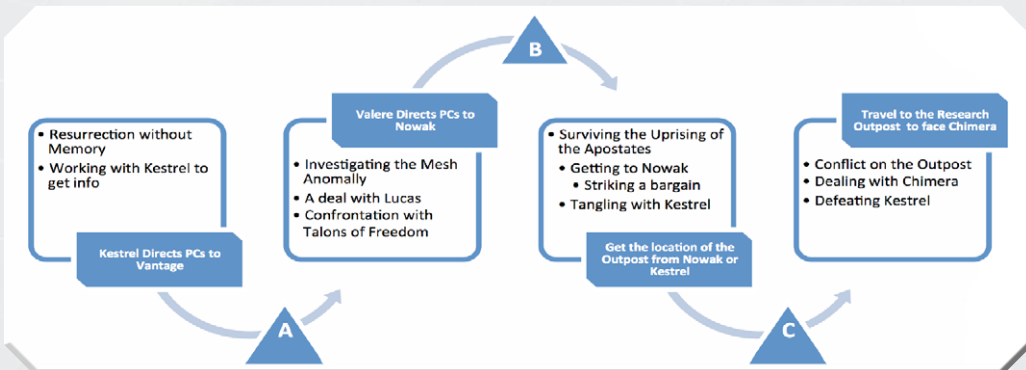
• Resurrection without Memory
• Working with Kestrel to get info

Kestrel Directs PCs to Vantage

A

Valere Directs PCs to Nowak

• Investigating the Mesh Anomally
• A deal with Lucas
• Confrontation with Talons of Freedom

B

• Surviving the Uprising of the Apostates
• Getting to Nowak
• Striking a bargain
• Tangling with Kestrel

Get the location of the Outpost from Nowak or Kestrel

C

Travel to the Research Outpost to face Chimera

• Conflict on the Outpost
• Dealing with Chimera
• Defeating Kestrel